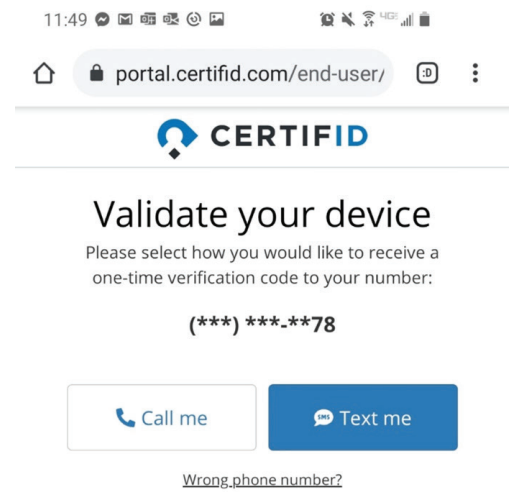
11:49

portal.certifid.com/end-user/

:D

CERTIFID

Validate your device

Please select how you would like to receive a one-time verification code to your number:

(***) ***-**78

Call me

SMS Text me

Wrong phone number?